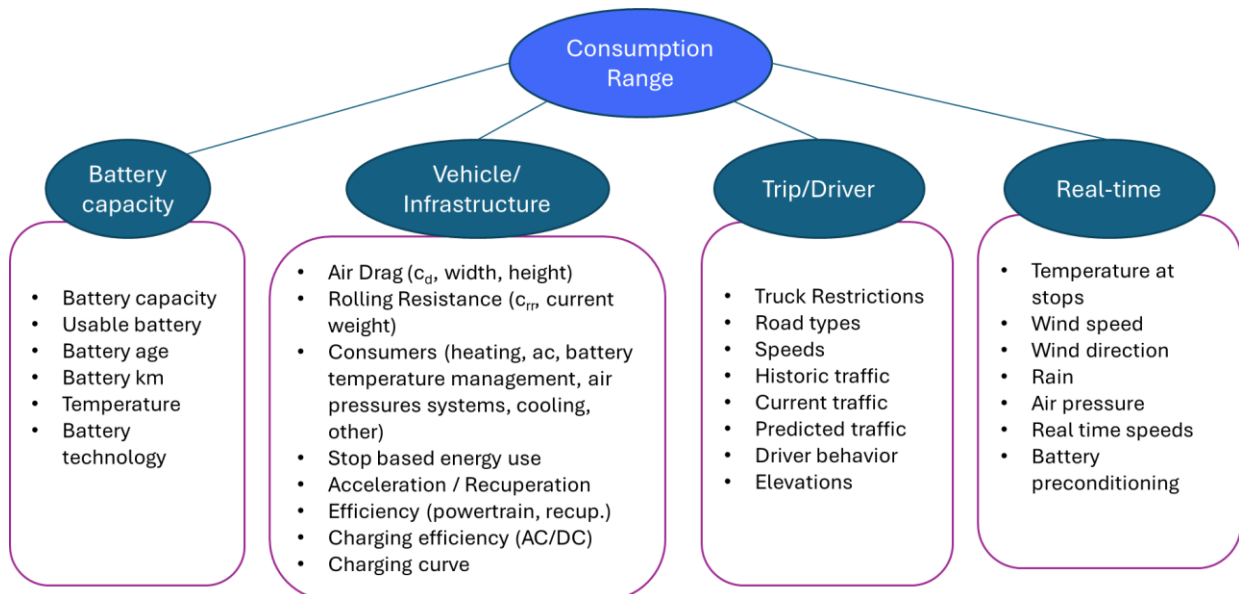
Consumption Range

Battery capacity

- Battery capacity
- Usable battery
- Battery age
- Battery km
- Temperature
- Battery technology

Vehicle/ Infrastructure

- Air Drag ($c_d$, width, height)
- Rolling Resistance ($c_{rr}$, current weight)
- Consumers (heating, ac, battery temperature management, air pressures systems, cooling, other)
- Stop based energy use
- Acceleration / Recuperation
- Efficiency (powertrain, recup.)
- Charging efficiency (AC/DC)
- Charging curve

Trip/Driver

- Truck Restrictions
- Road types
- Speeds
- Historic traffic
- Current traffic
- Predicted traffic
- Driver behavior
- Elevations

Real-time

- Temperature at stops
- Wind speed
- Wind direction
- Rain
- Air pressure
- Real time speeds
- Battery preconditioning